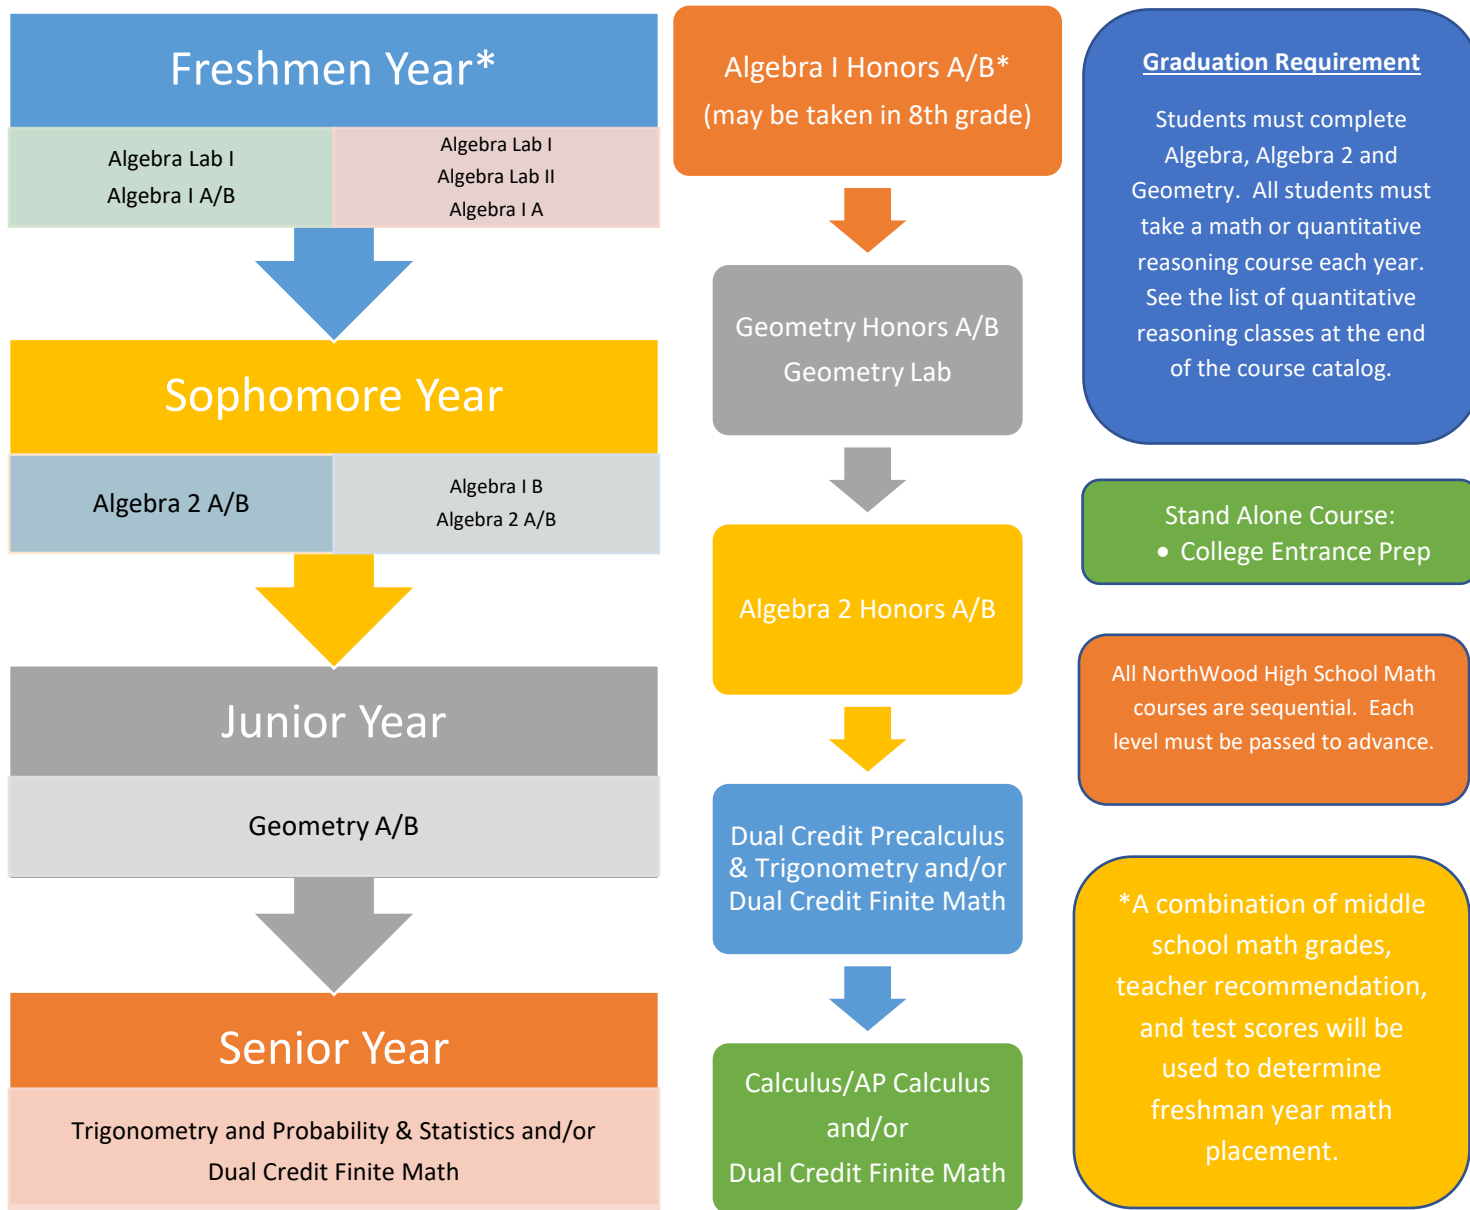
Freshmen Year*

Algebra Lab I
Algebra I A/B

Algebra Lab I
Algebra Lab II
Algebra I A

Sophomore Year

Algebra 2 A/B

Algebra I B
Algebra 2 A/B

Junior Year

Geometry A/B

Senior Year

Trigonometry and Probability & Statistics and/or
Dual Credit Finite Math

Algebra I Honors A/B*
(may be taken in 8th grade)

Geometry Honors A/B
Geometry Lab

Algebra 2 Honors A/B

Dual Credit Precalculus & Trigonometry and/or Dual Credit Finite Math

Calculus/AP Calculus
and/or
Dual Credit Finite Math

Graduation Requirement

Students must complete Algebra, Algebra 2 and Geometry. All students must take a math or quantitative reasoning course each year. See the list of quantitative reasoning classes at the end of the course catalog.

Stand Alone Course:
• College Entrance Prep

All NorthWood High School Math courses are sequential. Each level must be passed to advance.

*A combination of middle school math grades, teacher recommendation, and test scores will be used to determine freshman year math placement.